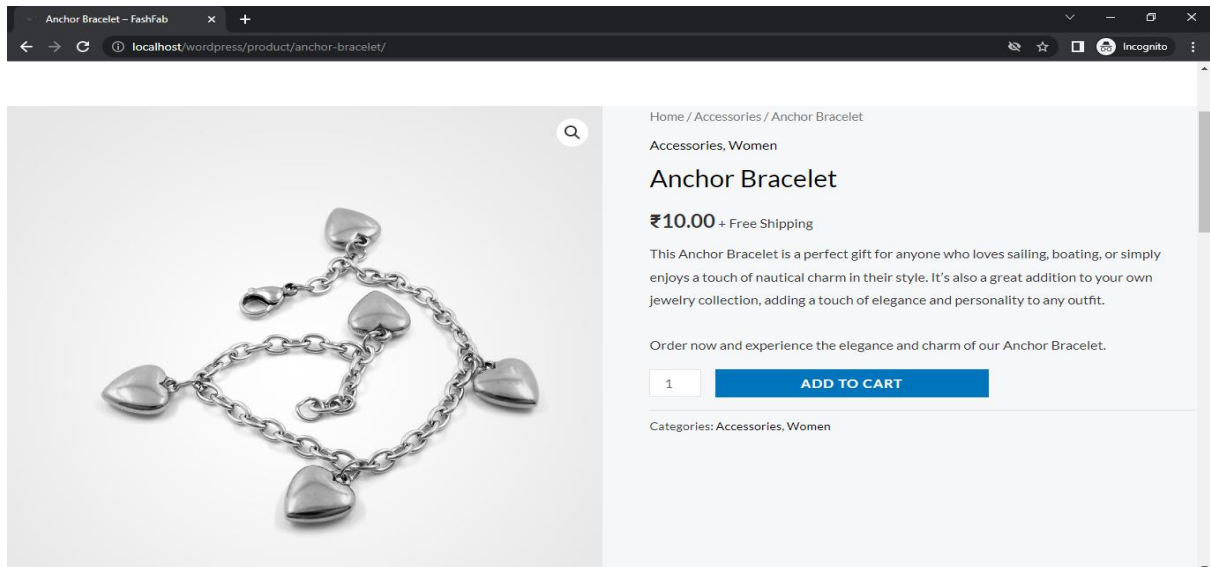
Anchor Bracelet – FashFab

localhost/wordpress/product/anchor-bracelet/

Incognito

Home / Accessories / Anchor Bracelet

Accessories, Women

Anchor Bracelet

₹10.00 + Free Shipping

This Anchor Bracelet is a perfect gift for anyone who loves sailing, boating, or simply enjoys a touch of nautical charm in their style. It's also a great addition to your own jewelry collection, adding a touch of elegance and personality to any outfit.

Order now and experience the elegance and charm of our Anchor Bracelet.

1

ADD TO CART

Categories: Accessories, Women